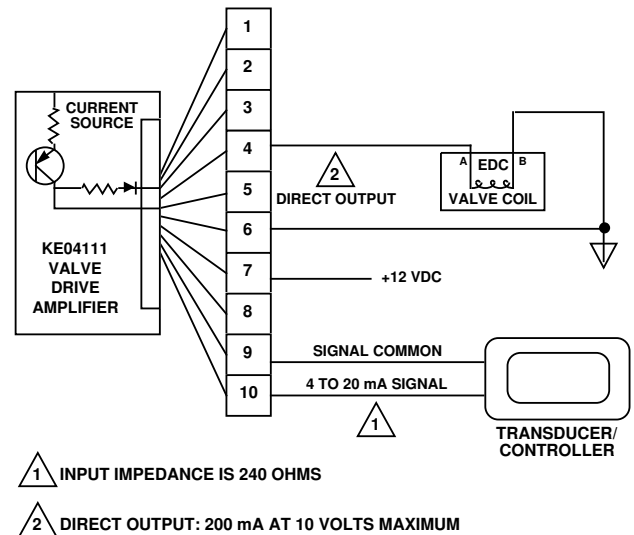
1
2
3
4
5
6
7
8
9
10

CURRENT SOURCE

KE04111 VALVE DRIVE AMPLIFIER

2
DIRECT OUTPUT

A EDC B
VALVE COIL

+12 VDC

SIGNAL COMMON

4 TO 20 mA SIGNAL

1

TRANSDUCER/ CONTROLLER

1 INPUT IMPEDANCE IS 240 OHMS

2 DIRECT OUTPUT: 200 mA AT 10 VOLTS MAXIMUM